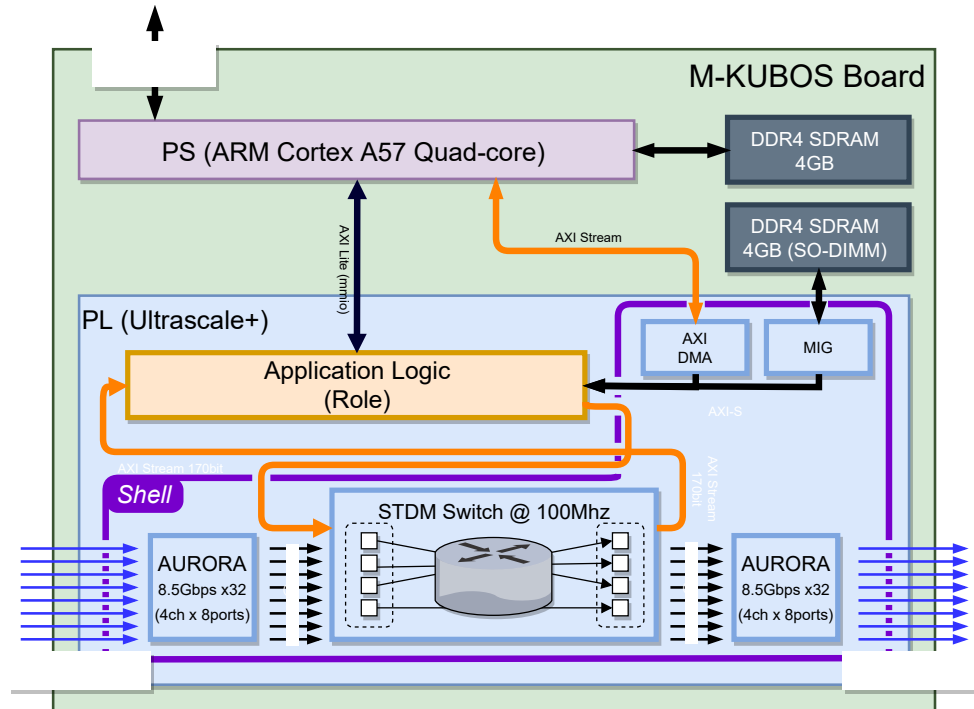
M-KUBOS Board

PS (ARM Cortex A57 Quad-core)

DDR4 SDRAM 4GB

DDR4 SDRAM 4GB (SO-DIMM)

AXI Lite (mmio)

AXI Stream

PL (Ultrascale+)

AXI DMA

MIG

Application Logic (Role)

AXI-S

AXI Stream 170bit

AXI Stream 170bit

Shell

STDM Switch @ 100Mhz

AURORA 8.5Gbps x32 (4ch x 8ports)

AURORA 8.5Gbps x32 (4ch x 8ports)